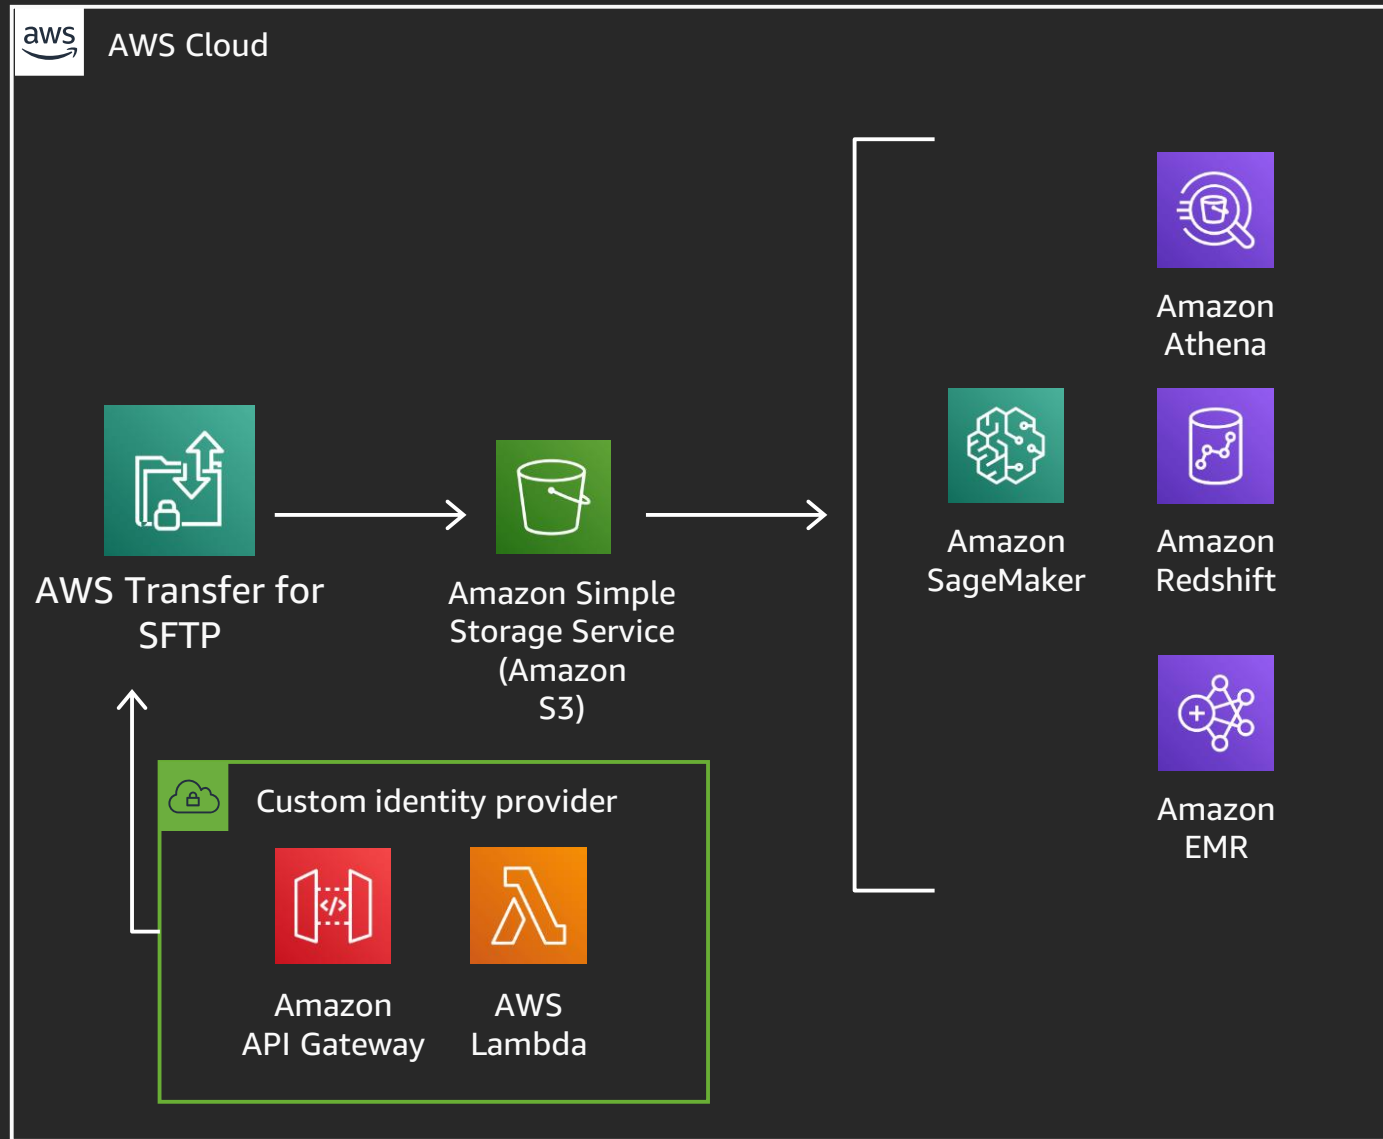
aws

AWS Cloud

AWS Transfer for SFTP

Amazon Simple Storage Service (Amazon S3)

Amazon Athena

Amazon SageMaker

Amazon Redshift

Amazon EMR

Custom identity provider

Amazon API Gateway

AWS Lambda